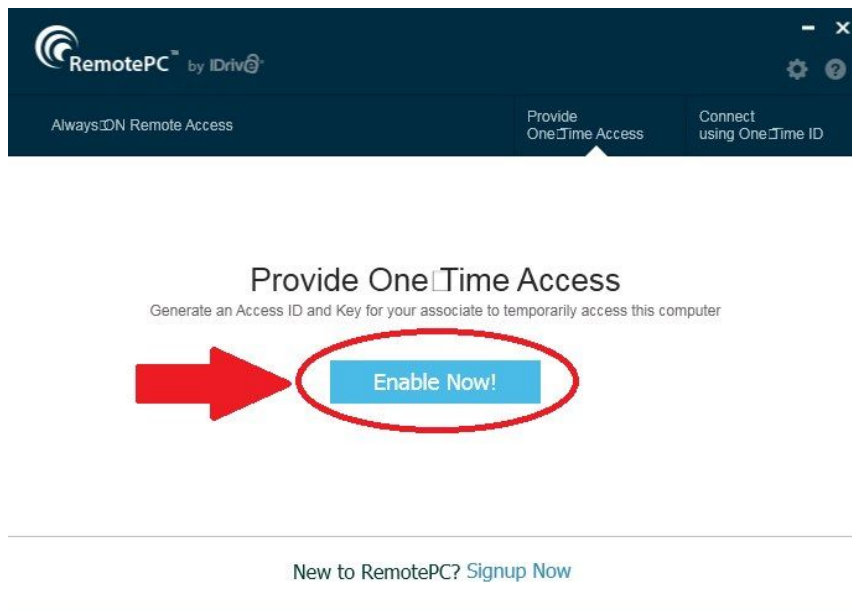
RemotePC™ by IDrive

Always□ON Remote Access

Provide One□Time Access

Connect using One□Time ID

Provide One□Time Access

Generate an Access ID and Key for your associate to temporarily access this computer

Enable Now!

New to RemotePC? Signup Now